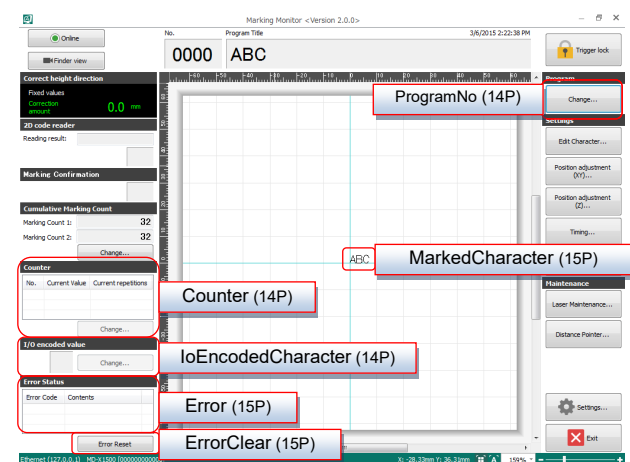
Marking Monitor <Version 2.0.0>

Online

Finder view

No.
0000

Program Title
ABC

3/6/2015 2:22:38 PM

Trigger lock

Correct height direction
Fixed values
Correction amount
0.0 mm

2D code reader
Reading result:

Marking Confirmation

Cumulative Marking Count
Marking Count 1: 32
Marking Count 2: 32
Change...

Counter
| No. | Current Value | Current repetitions |
|---|---|---|
Change...

I/O encoded value
Change...

Error Status
| Error Code | Contents |
|---|---|

Error Reset

Program
ProgramNo (14P)
Change...

Settings
Edit Character...
Position adjustment (XY)...
Position adjustment (Z)...
Timing...

ABC
MarkedCharacter (15P)

Counter (14P)

Maintenance
Laser Maintenance...
Distance Pointer...

IoEncodedCharacter (14P)

Error (15P)

Settings...

ErrorClear (15P)

Exit

Ethernet (127.0.0.1) MD-X1500 [000000000000]

X: -28.33mm Y: 36.31mm

159%